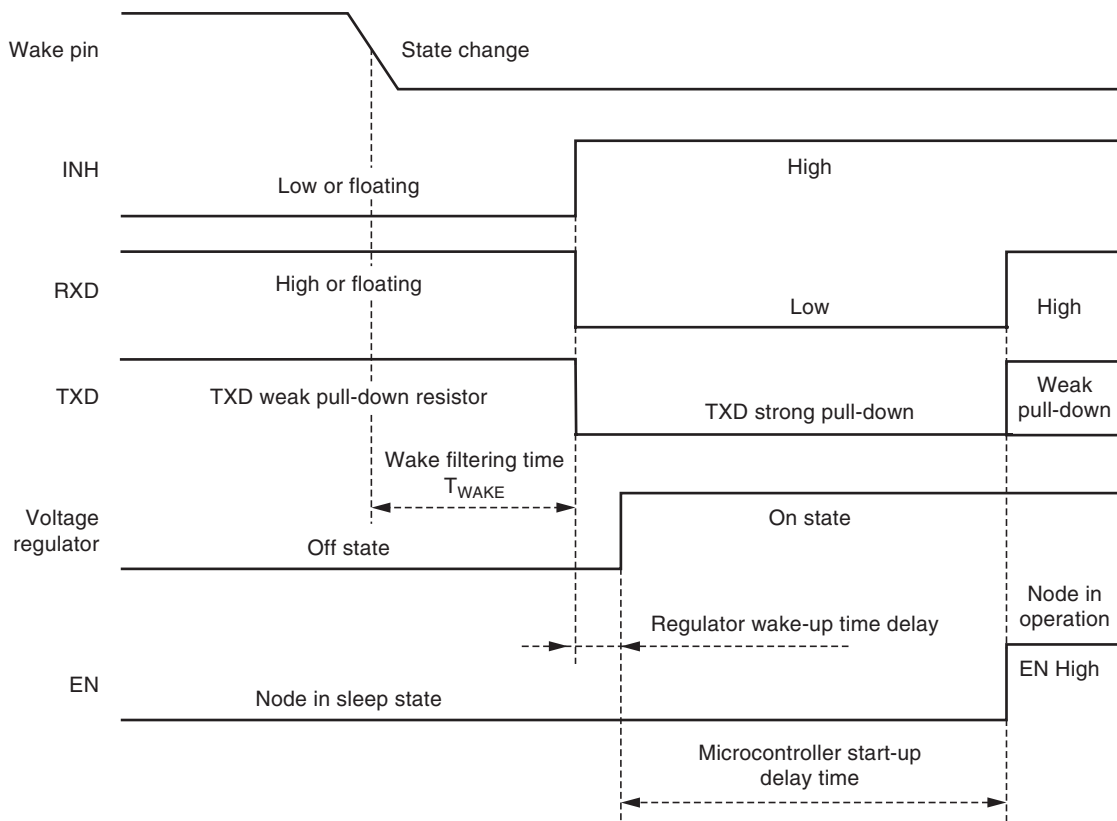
Wake pin

State change

INH

Low or floating

High

RXD

High or floating

Low

High

TXD

TXD weak pull-down resistor

TXD strong pull-down

Weak pull-down

Wake filtering time $T_{WAKE}$

Voltage regulator

Off state

On state

Node in operation

Regulator wake-up time delay

EN

EN High

Node in sleep state

Microcontroller start-up delay time